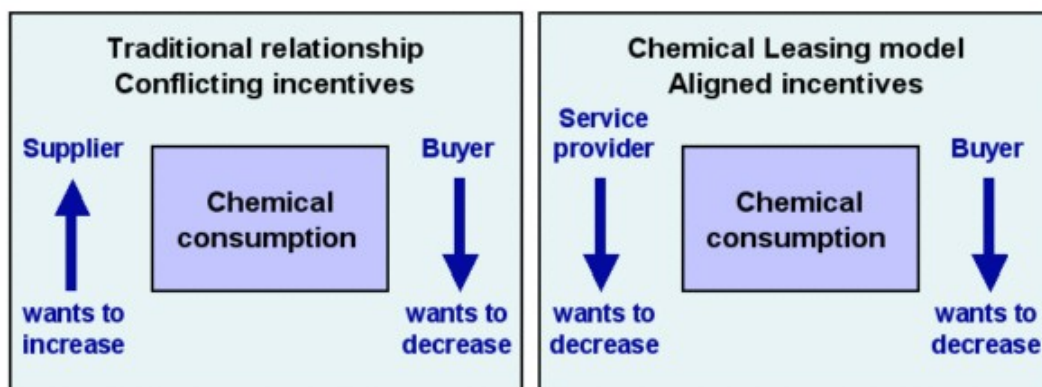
Traditional relationship
Conflicting incentives

Supplier

Chemical consumption

Buyer

wants to increase

wants to decrease

Chemical Leasing model
Aligned incentives

Service provider

Chemical consumption

Buyer

wants to decrease

wants to decrease